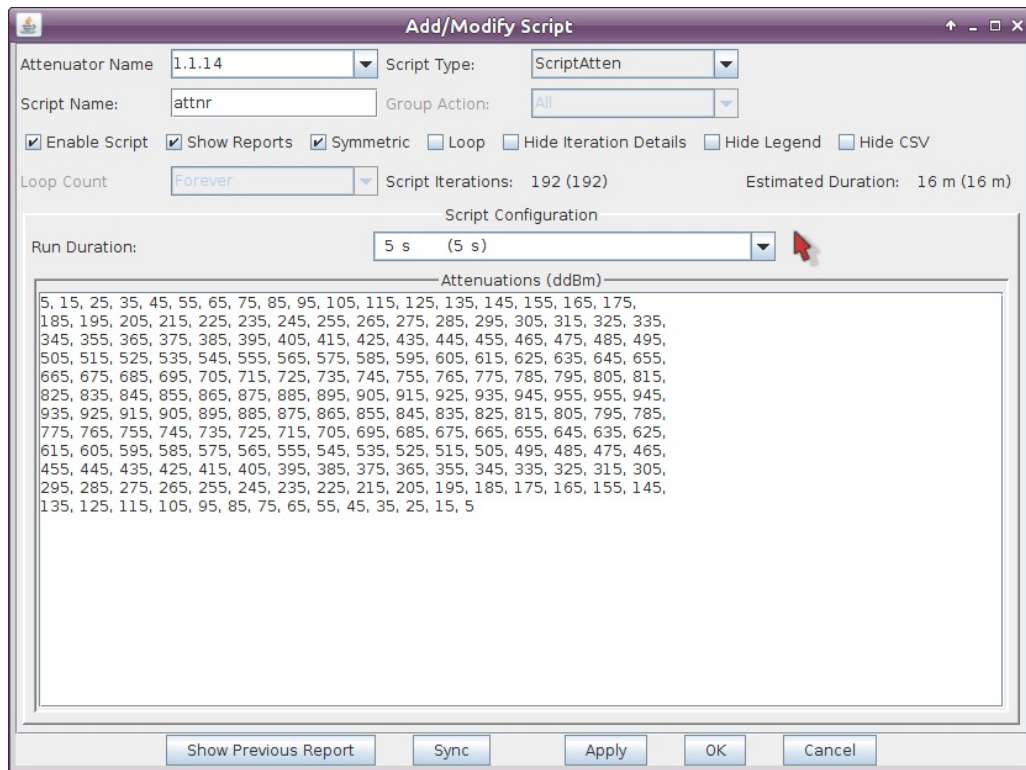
Add/Modify Script

Attenuator Name 1.1.14 Script Type: ScriptAtten

Script Name: attnr Group Action: All

Enable Script Show Reports Symmetric Loop Hide Iteration Details Hide Legend Hide CSV

Loop Count Forever Script Iterations: 192 (192) Estimated Duration: 16 m (16 m)

Script Configuration

Run Duration: 5 s (5 s)

Attenuations (ddBm)

5, 15, 25, 35, 45, 55, 65, 75, 85, 95, 105, 115, 125, 135, 145, 155, 165, 175,
185, 195, 205, 215, 225, 235, 245, 255, 265, 275, 285, 295, 305, 315, 325, 335,
345, 355, 365, 375, 385, 395, 405, 415, 425, 435, 445, 455, 465, 475, 485, 495,
505, 515, 525, 535, 545, 555, 565, 575, 585, 595, 605, 615, 625, 635, 645, 655,
665, 675, 685, 695, 705, 715, 725, 735, 745, 755, 765, 775, 785, 795, 805, 815,
825, 835, 845, 855, 865, 875, 885, 895, 905, 915, 925, 935, 945, 955, 955, 945,
935, 925, 915, 905, 895, 885, 875, 865, 855, 845, 835, 825, 815, 805, 795, 785,
775, 765, 755, 745, 735, 725, 715, 705, 695, 685, 675, 665, 655, 645, 635, 625,
615, 605, 595, 585, 575, 565, 555, 545, 535, 525, 515, 505, 495, 485, 475, 465,
455, 445, 435, 425, 415, 405, 395, 385, 375, 365, 355, 345, 335, 325, 315, 305,
295, 285, 275, 265, 255, 245, 235, 225, 215, 205, 195, 185, 175, 165, 155, 145,
135, 125, 115, 105, 95, 85, 75, 65, 55, 45, 35, 25, 15, 5

Show Previous Report Sync Apply OK Cancel